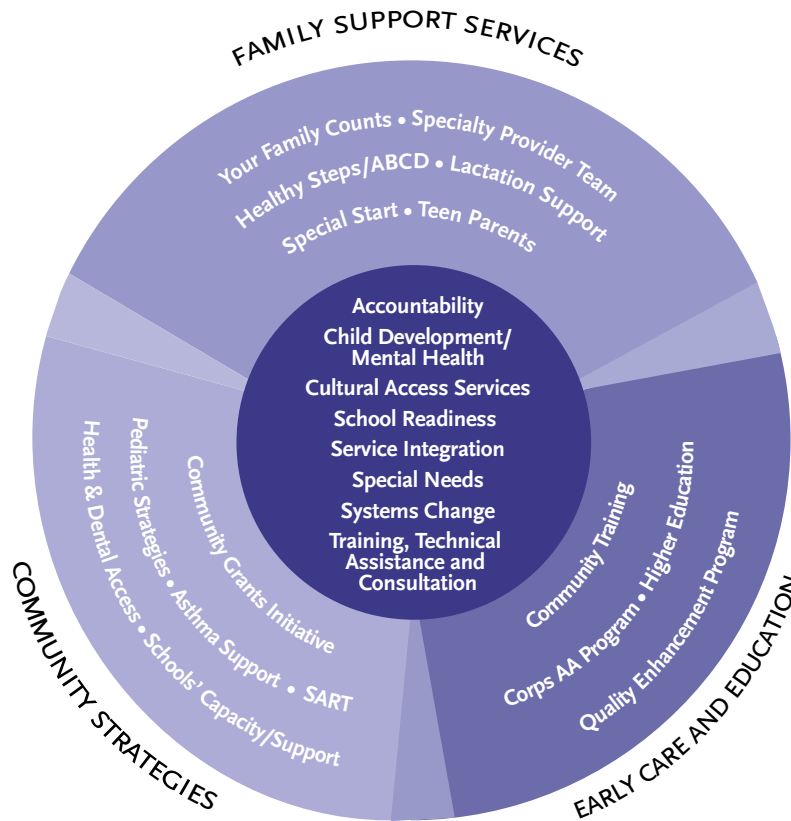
FAMILY SUPPORT SERVICES

Your Family Counts • Specialty Provider Team
Healthy Steps/ABCD • Lactation Support
Special Start • Teen Parents

Accountability
Child Development/Mental Health
Cultural Access Services
School Readiness
Service Integration
Special Needs
Systems Change
Training, Technical Assistance and Consultation

COMMUNITY STRATEGIES

Community Grants Initiative
Pediatric Strategies • Asthma Support • SART
Health & Dental Access • Schools' Capacity/Support

EARLY CARE AND EDUCATION

Community Training
Corps AA Program • Higher Education
Quality Enhancement Program